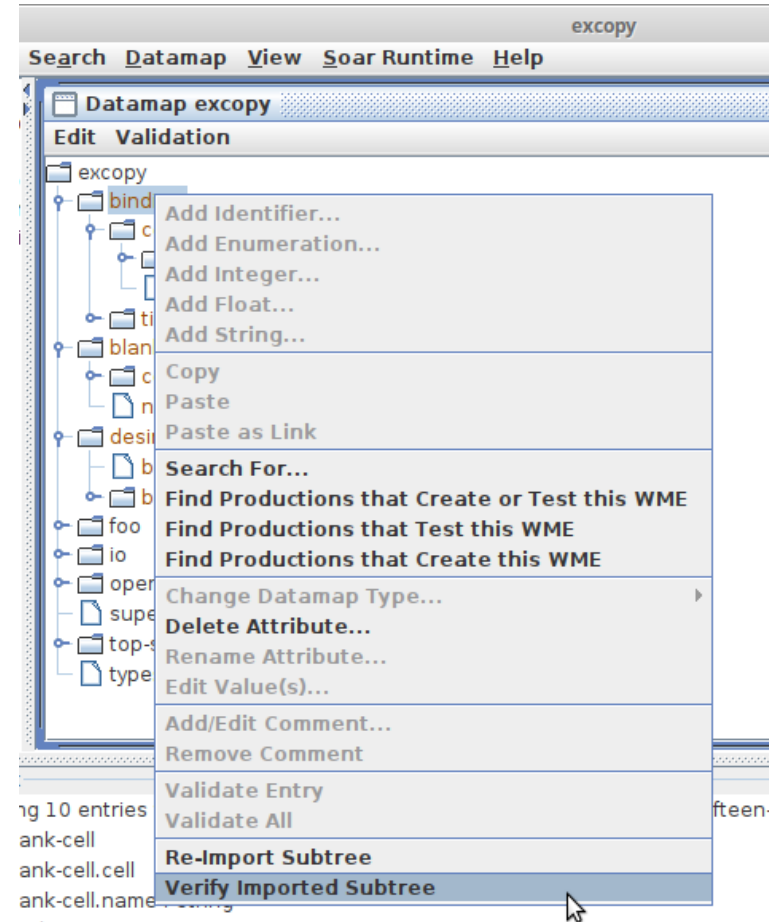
excopy

Search Datamap View Soar Runtime Help

Datamap excopy

Edit Validation

excopy
bind
c
ti
blan
c
n
desi
b
b
foo
io
oper
supe
top-s
type

Add Identifier...
Add Enumeration...
Add Integer...
Add Float...
Add String...
Copy
Paste
Paste as Link
Search For...
Find Productions that Create or Test this WME
Find Productions that Test this WME
Find Productions that Create this WME
Change Datamap Type...
Delete Attribute...
Rename Attribute...
Edit Value(s)...
Add/Edit Comment...
Remove Comment
Validate Entry
Validate All
Re-Import Subtree
Verify Imported Subtree

ng 10 entries
ank-cell
ank-cell.cell
ank-cell.name
fteen-